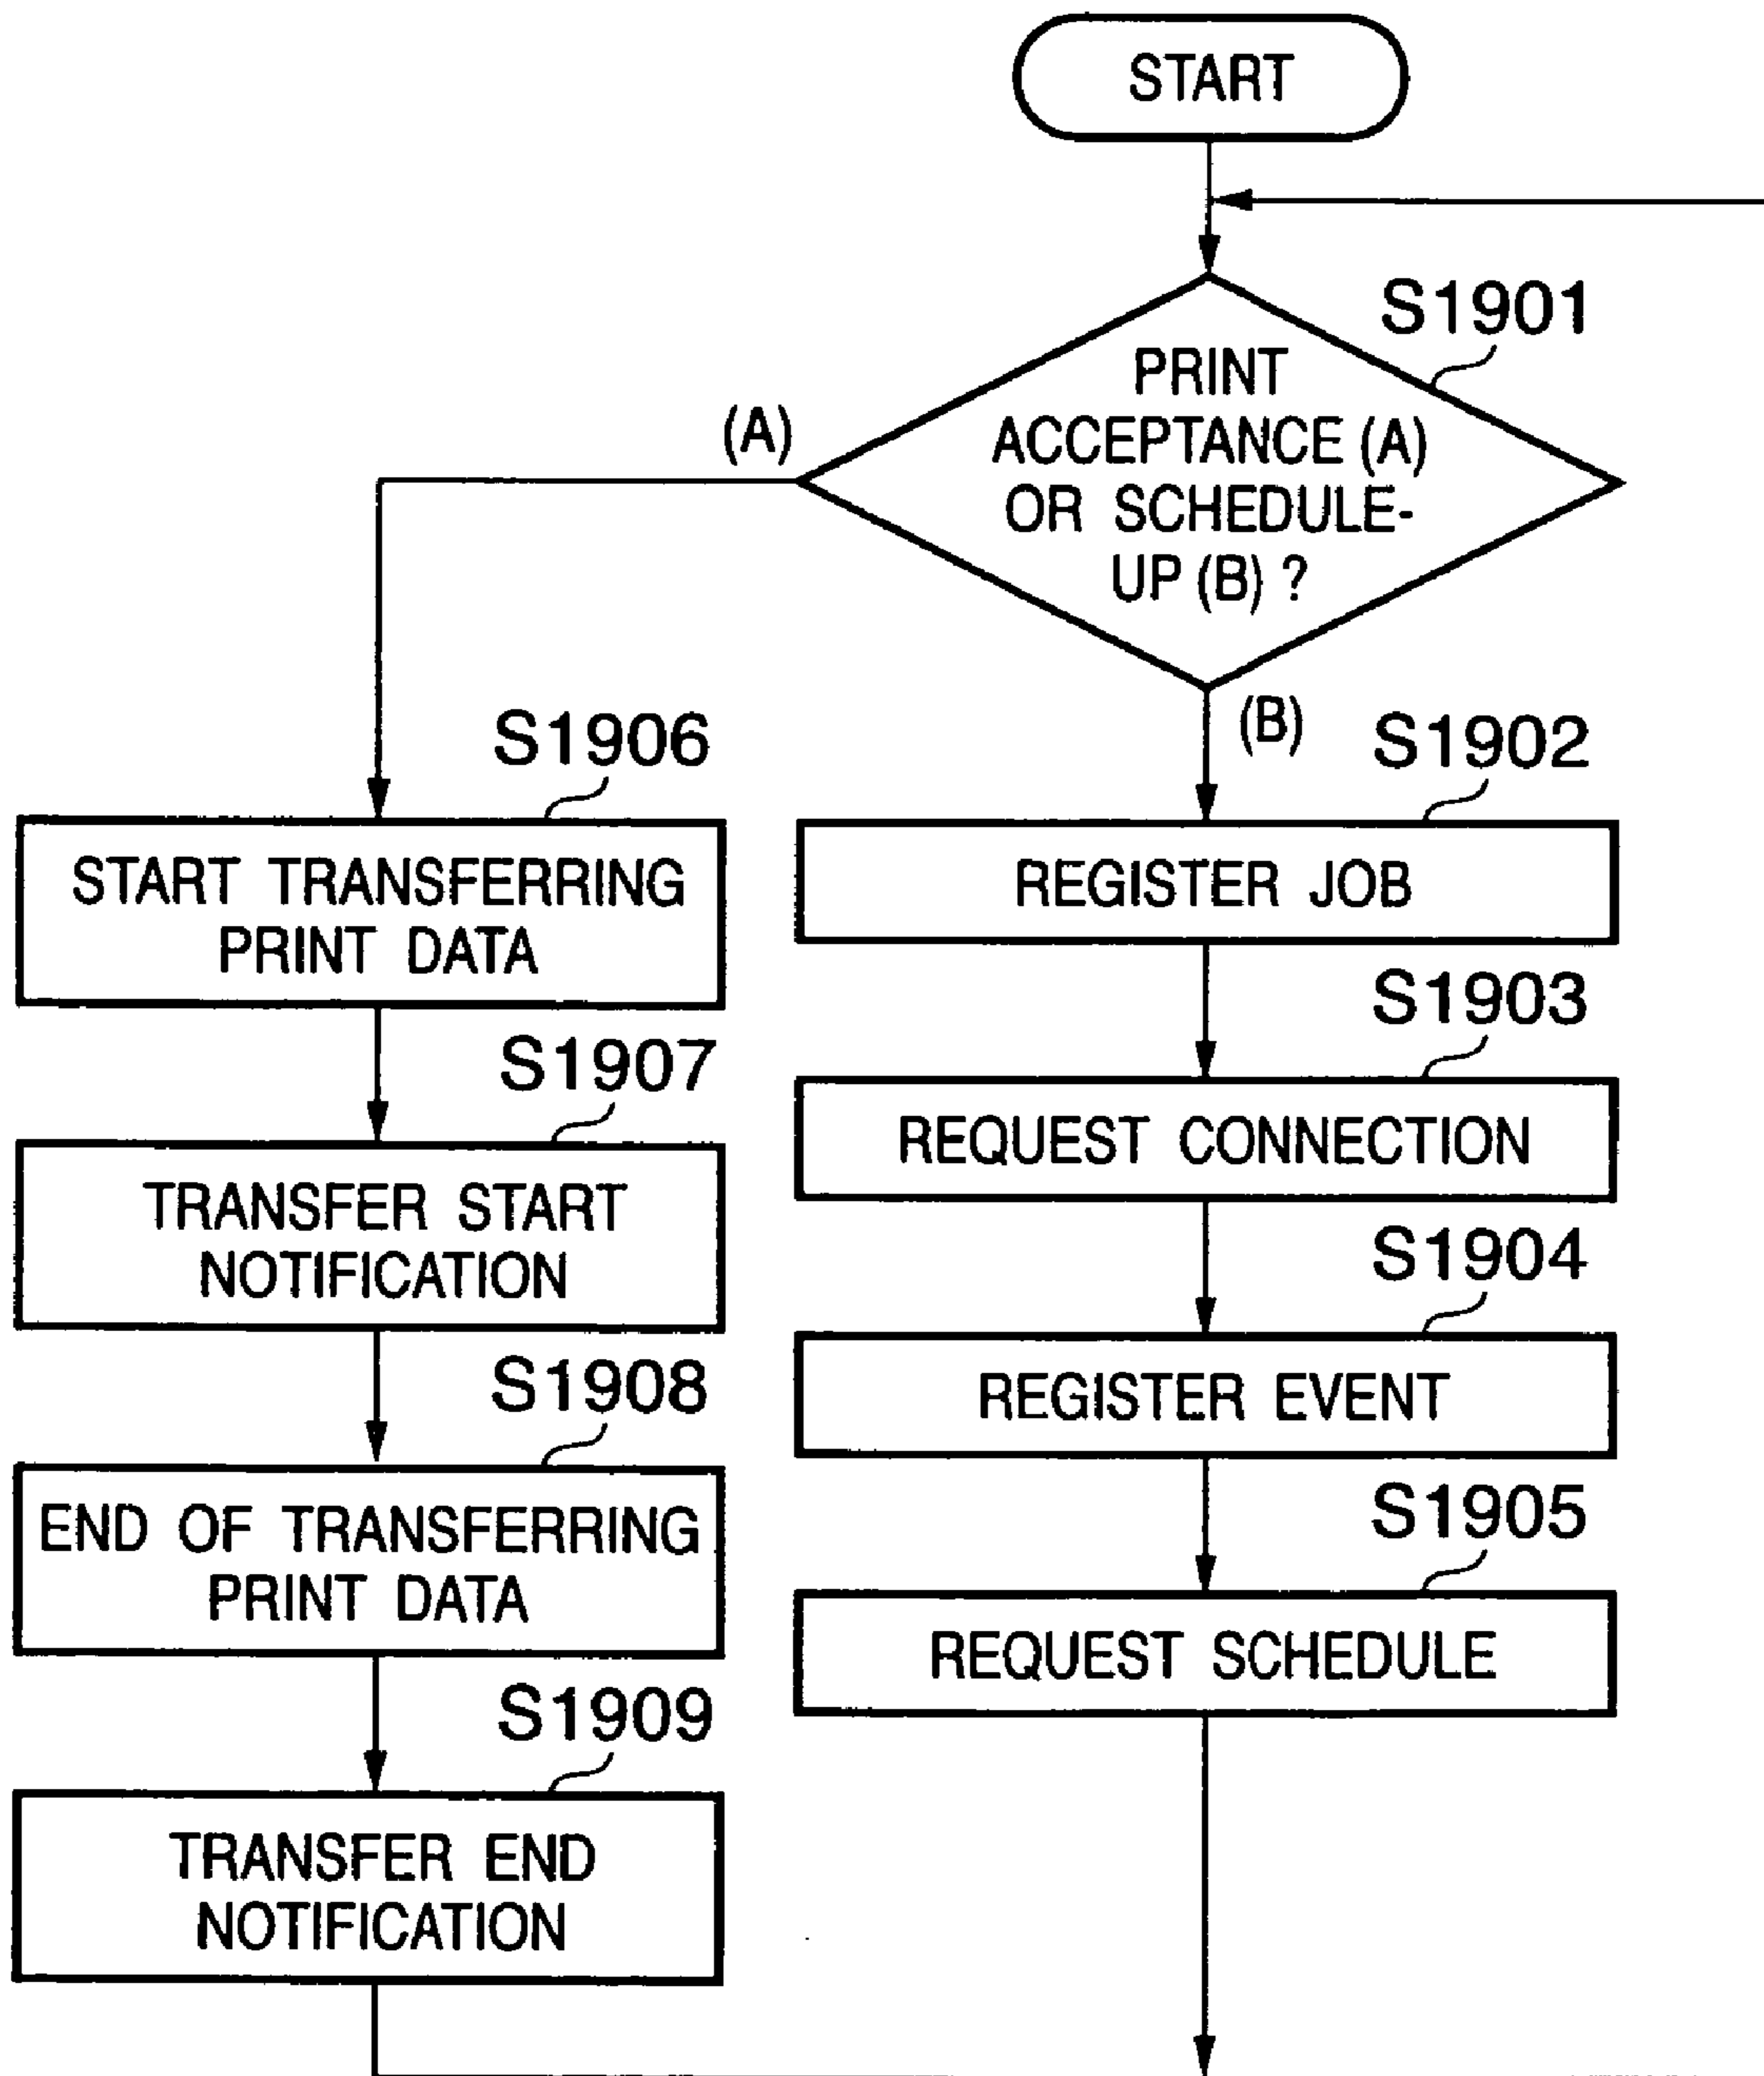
START

S1901

PRINT ACCEPTANCE (A) OR SCHEDULE-UP (B) ?

(A)

(B)

S1906

START TRANSFERRING PRINT DATA

S1907

TRANSFER START NOTIFICATION

S1908

END OF TRANSFERRING PRINT DATA

S1909

TRANSFER END NOTIFICATION

S1902

REGISTER JOB

S1903

REQUEST CONNECTION

S1904

REGISTER EVENT

S1905

REQUEST SCHEDULE